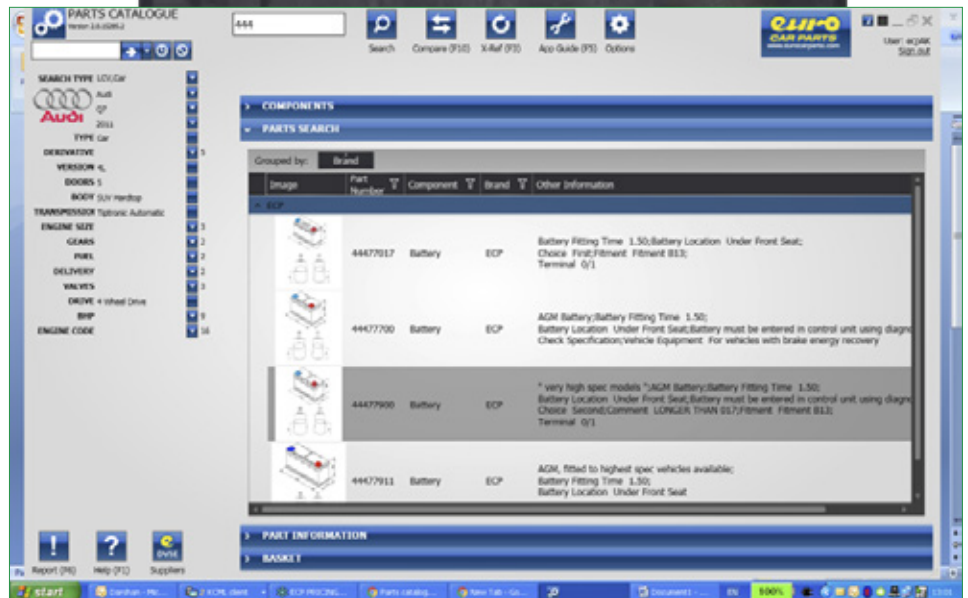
PARTS CATALOGUE
Version 2.0.1028.2

444

Search Compare (F10) X-Ref (F3) App Guide (F5) Options

euro CAR PARTS www.eurocarparts.com

User: ecpAK
Sign out

SEARCH TYPE LCV,Car
Audi
Q7
2011
TYPE Car
DERIVATIVE 5
VERSION -L
DOORS 5
BODY SUV Hardtop
TRANSMISSION Tiptronic Automatic
ENGINE SIZE 3
GEARS 2
FUEL 2
DELIVERY 2
VALVES 3
DRIVE 4 Wheel Drive
BHP 9
ENGINE CODE 16

COMPONENTS
PARTS SEARCH

Grouped by: Brand

| Image | Part Number | Component | Brand | Other Information |
|---|---|---|---|---|
| ECP | | | | |
| | 44477017 | Battery | ECP | Battery Fitting Time 1.50;Battery Location Under Front Seat; Choice First;Fitment Fitment B13; Terminal 0/1 |
| | 44477700 | Battery | ECP | AGM Battery;Battery Fitting Time 1.50; Battery Location Under Front Seat;Battery must be entered in control unit using diagn Check Specification;Vehicle Equipment For vehicles with brake energy recovery |
| | 44477900 | Battery | ECP | " very high spec models ";AGM Battery;Battery Fitting Time 1.50; Battery Location Under Front Seat;Battery must be entered in control unit using diagn Choice Second;Comment LONGER THAN 017;Fitment Fitment B13; Terminal 0/1 |
| | 44477911 | Battery | ECP | AGM, fitted to highest spec vehicles available; Battery Fitting Time 1.50; Battery Location Under Front Seat |

PART INFORMATION
BASKET

Report (F8) Help (F1) Suppliers

start Darshan - Mo... 2 XCML client ECP PRICING... Parts catalog... New Tab - Go... Document1 - ... EN 100%